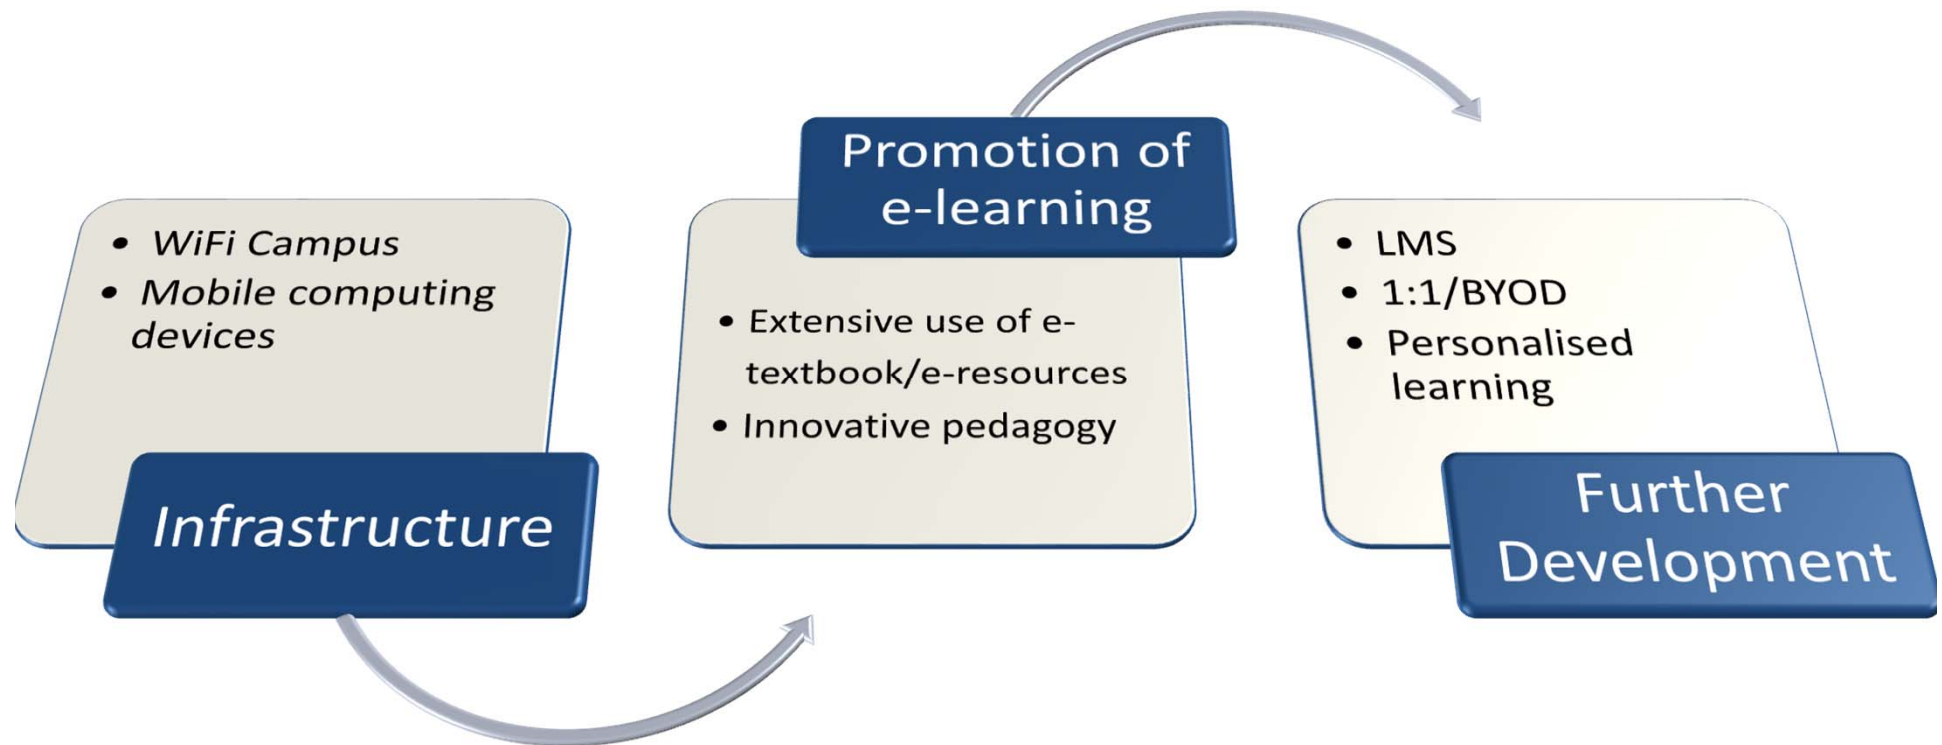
• WiFi Campus
• Mobile computing devices

Infrastructure

Promotion of e-learning

• Extensive use of e-textbook/e-resources
• Innovative pedagogy

• LMS
• 1:1/BYOD
• Personalised learning

Further Development